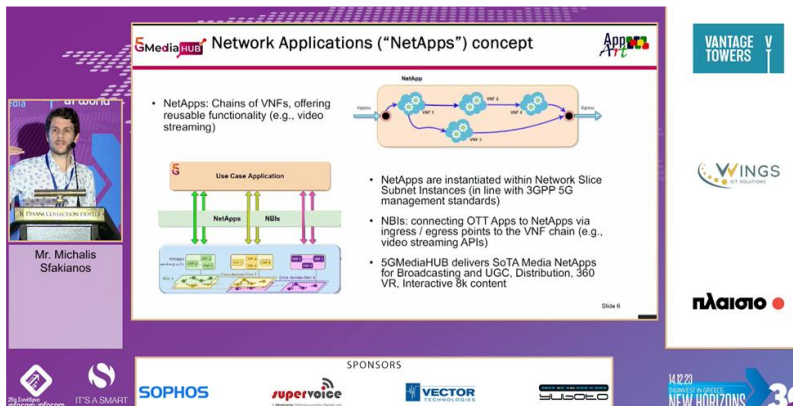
5GMediaHUB Network Applications ("NetApps") concept

AppArt

• NetApps: Chains of VNFs, offering reusable functionality (e.g., video streaming)

NetApp

Ingress

VNF 1

VNF 2

VNF 3

VNF 4

Egress

Use Case Application

NetApps

NBIs

• NetApps are instantiated within Network Slice Subnet Instances (in line with 3GPP 5G management standards)

• NBIs: connecting OTT Apps to NetApps via ingress / egress points to the VNF chain (e.g., video streaming APIs)

• 5GMediaHUB delivers SoTA Media NetApps for Broadcasting and UGC, Distribution, 360 VR, Interactive 8k content

Slide 6

Mr. Michalis Sfakianos

VANTAGE TOWERS

WINGS ICT SOLUTIONS

πλαισιο

SPONSORS

SOPHOS

supervoice

VECTOR TECHNOLOGIES

IT'S A SMART

14.12.23

NEW HORIZONS